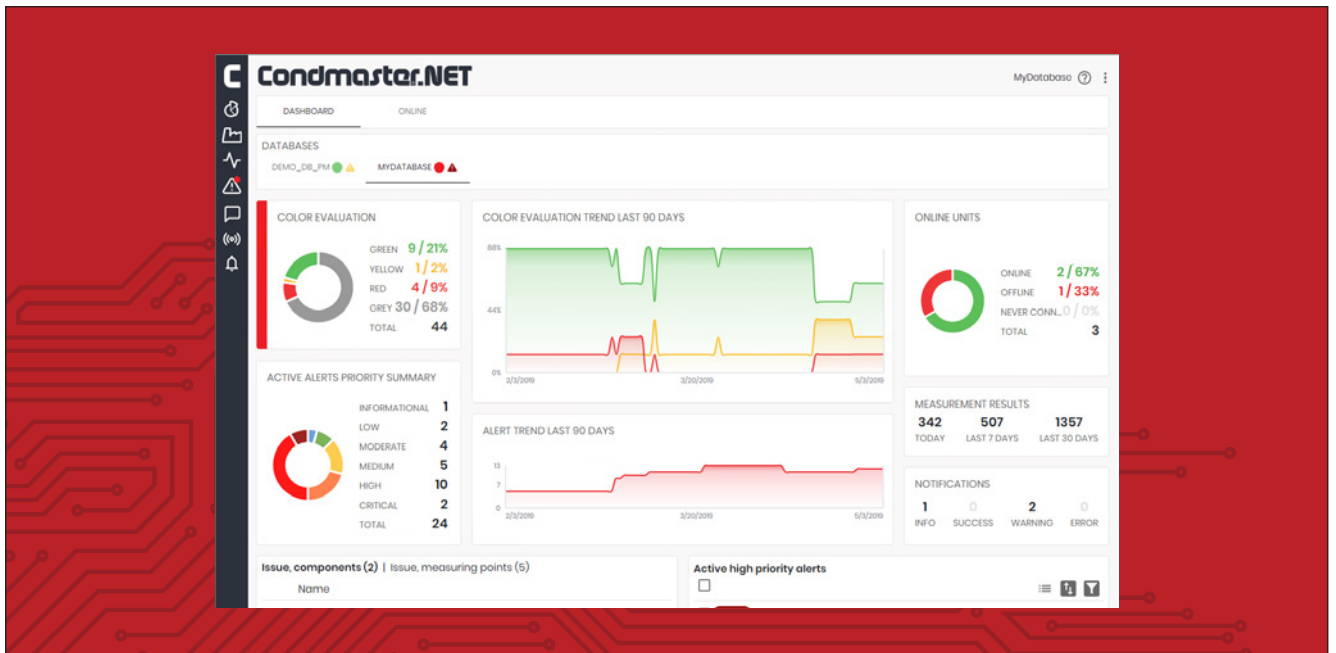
Condmaster.NET

MyDatabase

DASHBOARD ONLINE

DATABASES

DEMO_DB_PM MYDATABASE

COLOR EVALUATION

GREEN 9 / 21%
YELLOW 1 / 2%
RED 4 / 9%
GREY 30 / 68%
TOTAL 44

COLOR EVALUATION TREND LAST 90 DAYS

88%
44%
0%
2/3/2019 3/20/2019 5/3/2019

ONLINE UNITS

ONLINE 2 / 67%
OFFLINE 1 / 33%
NEVER CONN... 0 / 0%
TOTAL 3

ACTIVE ALERTS PRIORITY SUMMARY

INFORMATIONAL 1
LOW 2
MODERATE 4
MEDIUM 5
HIGH 10
CRITICAL 2
TOTAL 24

ALERT TREND LAST 90 DAYS

13
7
0
2/3/2019 3/20/2019 5/3/2019

MEASUREMENT RESULTS

| 342 | 507 | 1357 |
|---|---|---|
| TODAY | LAST 7 DAYS | LAST 30 DAYS |

NOTIFICATIONS

| 1 | 0 | 2 | 0 |
|---|---|---|---|
| INFO | SUCCESS | WARNING | ERROR |

Issue, components (2) | Issue, measuring points (5)

Name

Active high priority alerts